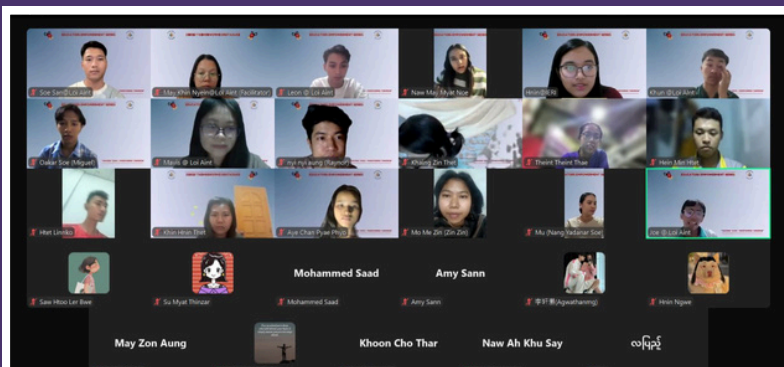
Soe San@Loi Aint
May Khin Nyein@Loi Aint (Facilitator)
Leon @ Loi Aint
Naw May Myat Noe
Hnin(BER)
Khun @ Loi Aint
Oakar Soe (Miguel)
Mauis @ Loi Aint
Hyi Hyi aung (Raymon)
Khaing Zin Thet
Theint Theint Thae
Hein Min Htet
Htet Linnko
Khin Hnin Thet
Aye Chan Pyae Phyo
Mo Me Zin (Zin Zin)
Mu (Nang Yadanar Soe)
Joe @ Loi Aint
Mohammed Saad
Amy Sann
Saw Htoo Ler Bwe
Su Myat Thinzar
Mohammed Saad
Amy Sann
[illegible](Agwathanmg)
Hnin Ngwe
May Zon Aung
Khoon Cho Thar
Naw Ah Khu Say
လပြည့်